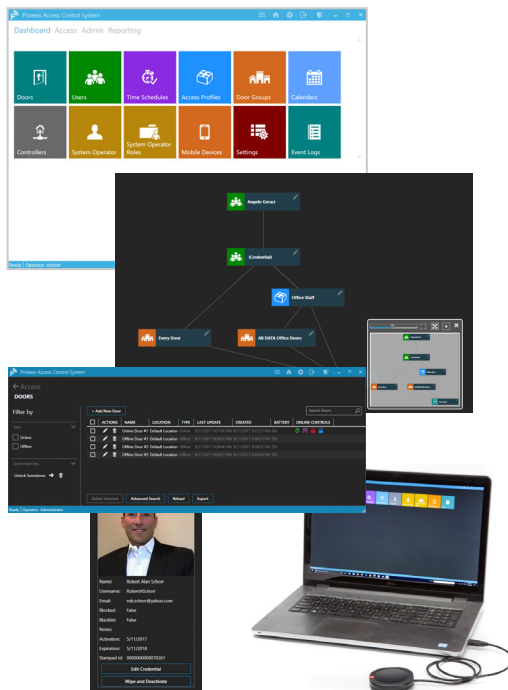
Prowess Access Control System

Dashboard Access Admin Reporting

Doors
Users
Time Schedules
Access Profiles
Door Groups
Calendars
Controllers
System Operator
System Operator Roles
Mobile Devices
Settings
Event Logs

Ready | Operator: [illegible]

Angelo Geraci
(Credential)
Office Staff
Entry Door
All DATA Office Doors

Prowess Access Control System

Access
DOORS

Filter by

Online
Offline

Unlock Sometimes

+ Add New Door

Search Doors

| | ACTIONS | NAME | LOCATION | TYPE | LAST UPDATE | CREATED | BATTERY | ONLINE CONTROLS |
|---|---|---|---|---|---|---|---|---|
| | | Online Door #1 | Default Location | Online | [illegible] | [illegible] | | |
| | | Offline Door #1 | Default Location | Offline | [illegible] | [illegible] | | |
| | | Offline Door #2 | Default Location | Offline | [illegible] | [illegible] | | |
| | | Offline Door #3 | Default Location | Offline | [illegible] | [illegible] | | |

Delete Selected
Advanced Search
Reload
Export

Ready | Operator: Administrator

Name: Robert Alan Schoer
Username: RobertASchoer
Email: rob.schoer@yahoo.com
Blocked: False
Blacklist: False
Notes:
Activation: 5/11/2017
Expiration: 5/11/2018
Stamped Id: 000000000070261

Edit Credential
Wipe and Deactivate